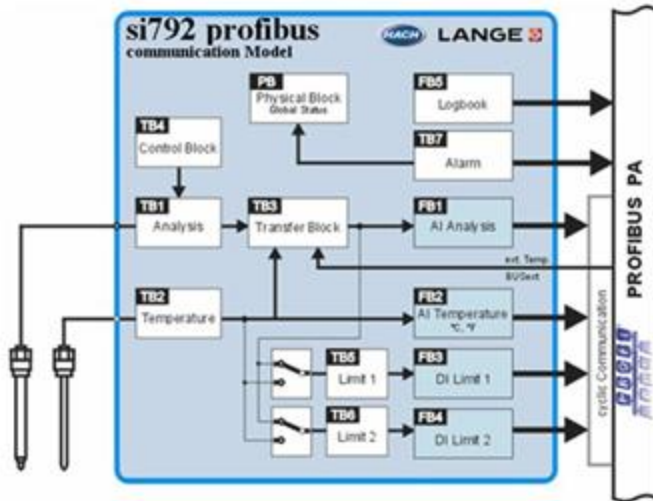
si792 profibus
communication Model

HACH LANGE

PB
Physical Block
Global Status

FB5
Logbook

TB4
Control Block

TB7
Alarm

TB1
Analysis

TB3
Transfer Block

FB1
AI Analysis

ext. Temp.
BUSext

TB2
Temperature

FB2
AI Temperature
°C, °F

TB5
Limit 1

FB3
DI Limit 1

TB6
Limit 2

FB4
DI Limit 2

cyclic Communication

PROFIBUS PA